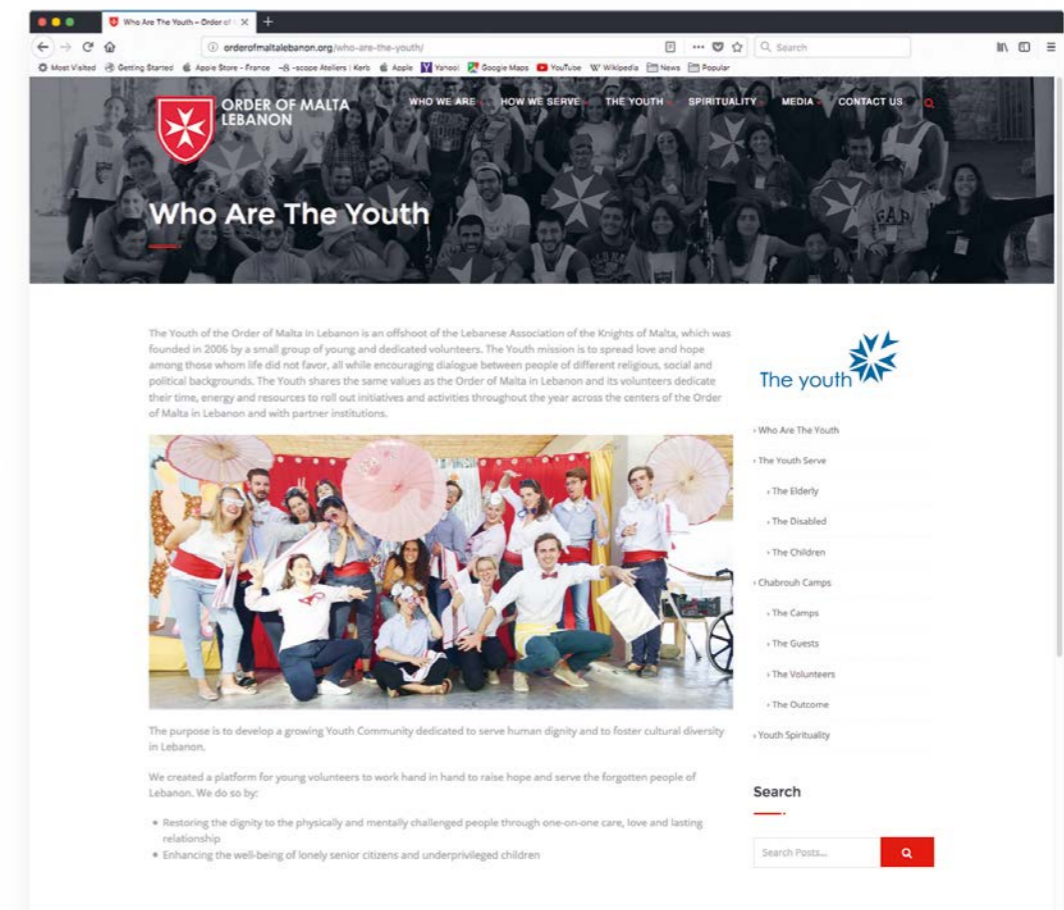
Who Are The Youth – Order of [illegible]

orderofmaltalebanon.org/who-are-the-youth/

Search

Most Visited Getting Started Apple Store - France -scope Ateliers | Kerb Apple Yahoo! Google Maps YouTube Wikipedia News Popular

ORDER OF MALTA LEBANON

WHO WE ARE HOW WE SERVE THE YOUTH SPIRITUALITY MEDIA CONTACT US

Who Are The Youth

The Youth of the Order of Malta in Lebanon is an offshoot of the Lebanese Association of the Knights of Malta, which was founded in 2006 by a small group of young and dedicated volunteers. The Youth mission is to spread love and hope among those whom life did not favor, all while encouraging dialogue between people of different religious, social and political backgrounds. The Youth shares the same values as the Order of Malta in Lebanon and its volunteers dedicate their time, energy and resources to roll out initiatives and activities throughout the year across the centers of the Order of Malta in Lebanon and with partner institutions.

The purpose is to develop a growing Youth Community dedicated to serve human dignity and to foster cultural diversity in Lebanon.

We created a platform for young volunteers to work hand in hand to raise hope and serve the forgotten people of Lebanon. We do so by:

• Restoring the dignity to the physically and mentally challenged people through one-on-one care, love and lasting relationship
• Enhancing the well-being of lonely senior citizens and underprivileged children

The youth

› Who Are The Youth
› The Youth Serve
› The Elderly
› The Disabled
› The Children
› Chabrouh Camps
› The Camps
› The Guests
› The Volunteers
› The Outcome
› Youth Spirituality

Search

Search Posts...